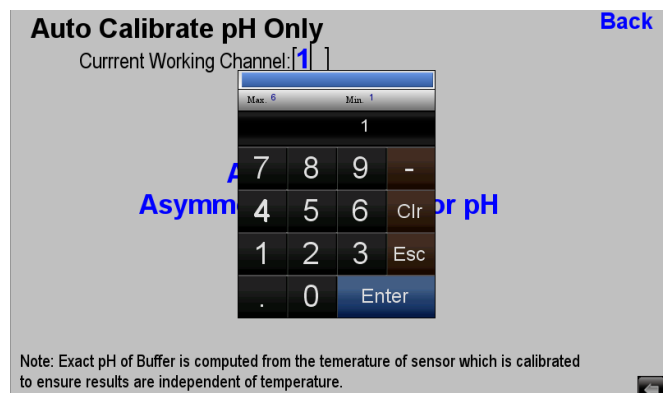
Auto Calibrate pH Only

Back

Currrent Working Channel:[1 ]

Max. 6 Min. 1

1

7 8 9 -

4 5 6 Clr

1 2 3 Esc

. 0 Enter

A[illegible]

Asymm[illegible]r pH

Note: Exact pH of Buffer is computed from the temerature of sensor which is calibrated to ensure results are independent of temperature.